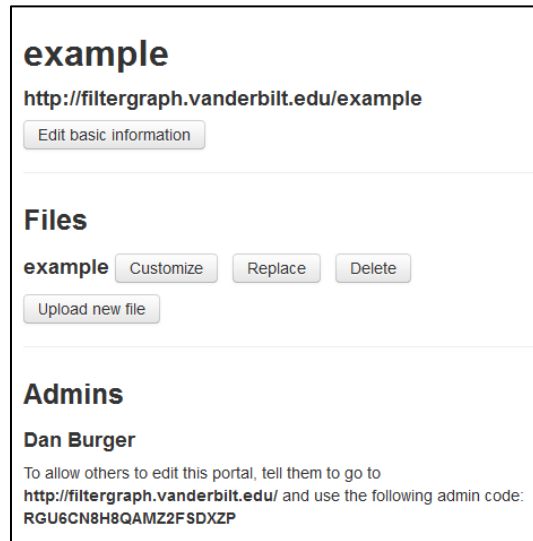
example

http://filtergraph.vanderbilt.edu/example

Edit basic information

Files

example Customize Replace Delete

Upload new file

Admins

Dan Burger

To allow others to edit this portal, tell them to go to http://filtergraph.vanderbilt.edu/ and use the following admin code: RGU6CN8H8QAMZ2FSDXZP